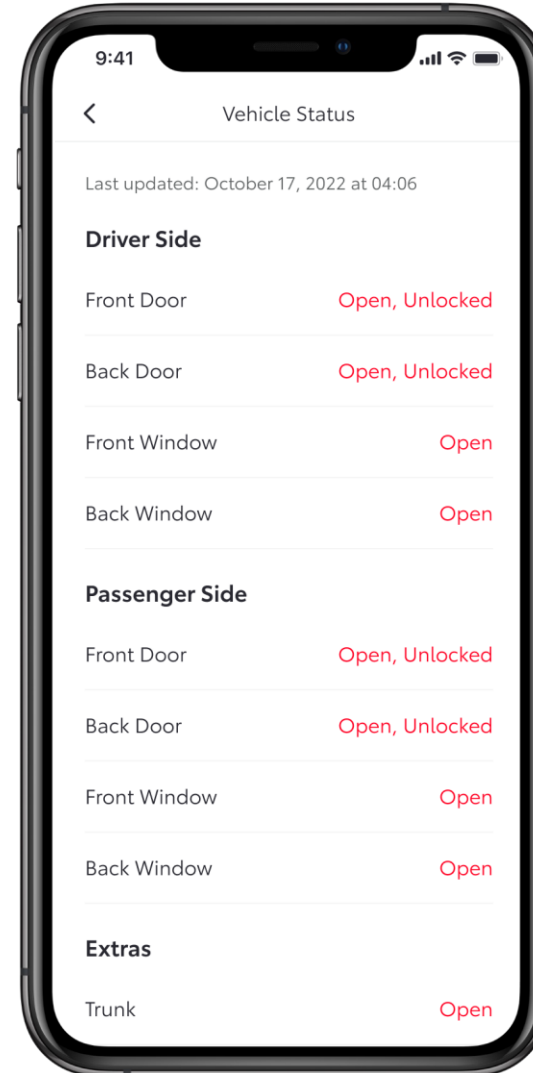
9:41

<

Vehicle Status

Last updated: October 17, 2022 at 04:06

Driver Side

Front Door Open, Unlocked

Back Door Open, Unlocked

Front Window Open

Back Window Open

Passenger Side

Front Door Open, Unlocked

Back Door Open, Unlocked

Front Window Open

Back Window Open

Extras

Trunk Open